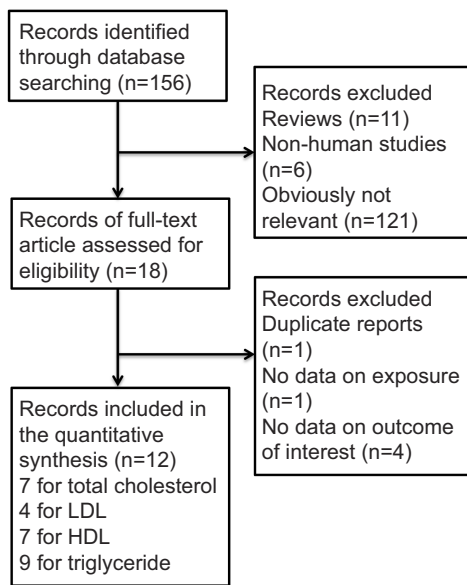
Records identified through database searching (n=156)

Records excluded
Reviews (n=11)
Non-human studies (n=6)
Obviously not relevant (n=121)

Records of full-text article assessed for eligibility (n=18)

Records excluded
Duplicate reports (n=1)
No data on exposure (n=1)
No data on outcome of interest (n=4)

Records included in the quantitative synthesis (n=12)
7 for total cholesterol
4 for LDL
7 for HDL
9 for triglyceride